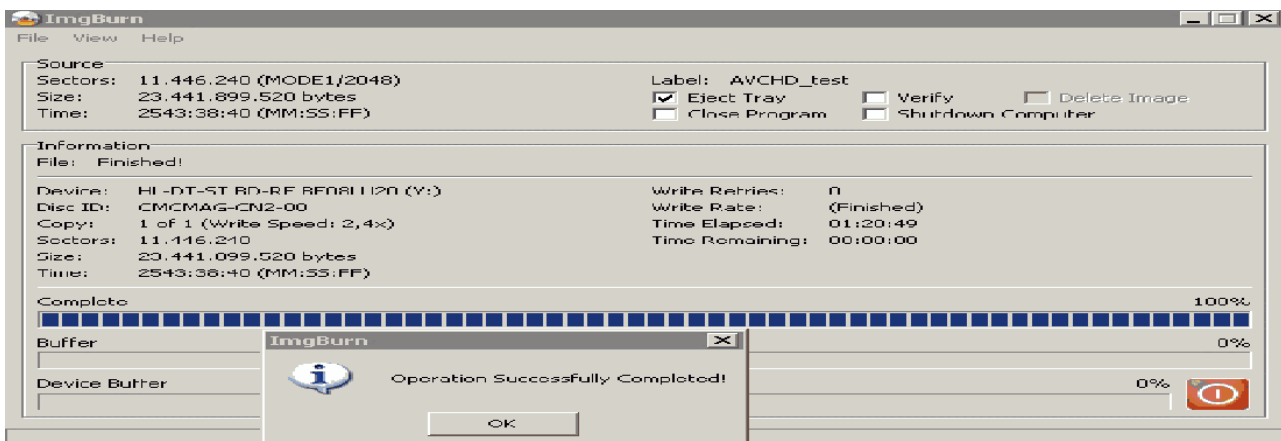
ImgBurn
File View Help

Source
Sectors: 11.446.240 (MODE1/2048)
Size: 23.441.899.520 bytes
Time: 2543:38:40 (MM:SS:FF)

Label: AVCHD_test
Eject Tray
Close Program
Verify
Shutdown Computer
Delete Image

Information
File: Finished!

Device: HL-DT-ST BD-RE BE08LU20 (Y:)
Disc ID: CMCMAG-CN2-00
Copy: 1 of 1 (Write Speed: 2,4x)
Sectors: 11.446.240
Size: 23.441.899.520 bytes
Time: 2543:38:40 (MM:SS:FF)

Write Retries: 0
Write Rate: (Finished)
Time Elapsed: 01:20:49
Time Remaining: 00:00:00

Complete 100%
Buffer 0%
Device Buffer 0%

ImgBurn
Operation Successfully Completed!
OK